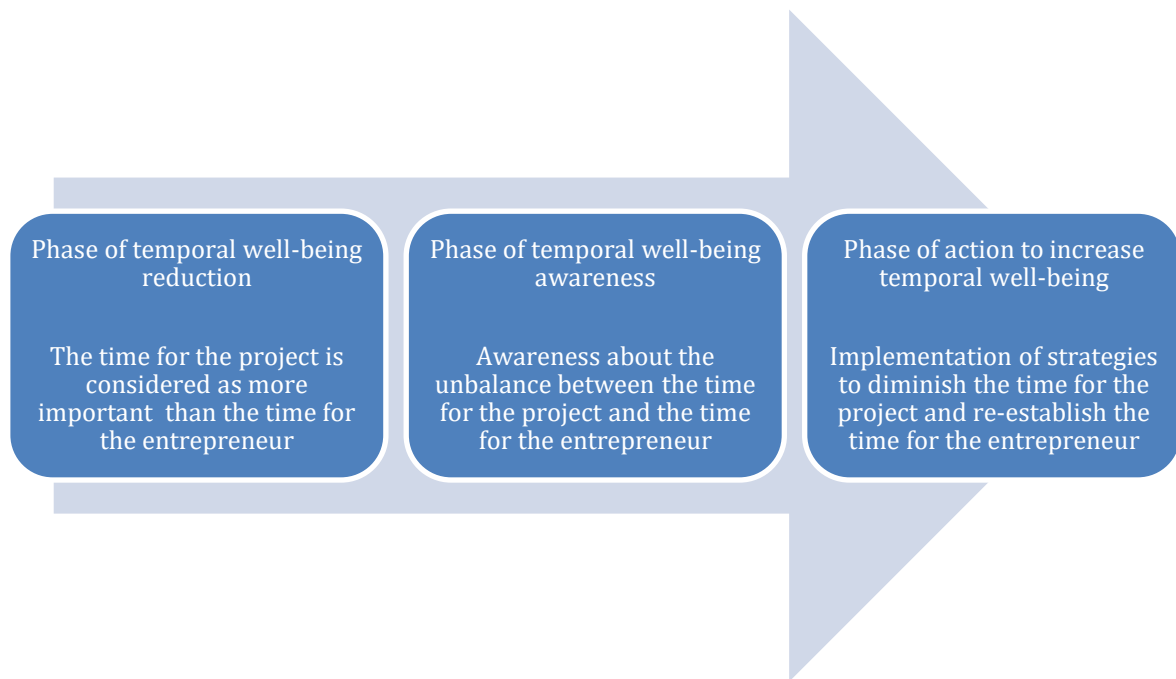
Phase of temporal well-being reduction

The time for the project is considered as more important than the time for the entrepreneur

Phase of temporal well-being awareness

Awareness about the unbalance between the time for the project and the time for the entrepreneur

Phase of action to increase temporal well-being

Implementation of strategies to diminish the time for the project and re-establish the time for the entrepreneur